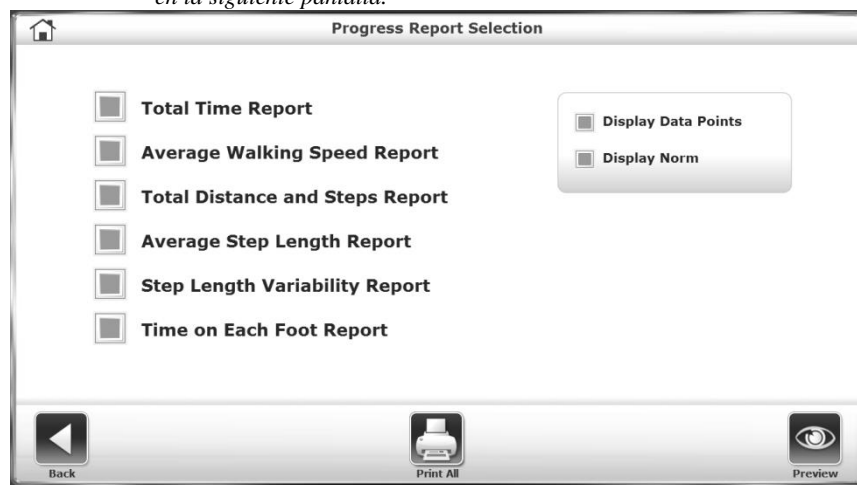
en la siguiente pantalla.

Progress Report Selection

Total Time Report

Average Walking Speed Report

Total Distance and Steps Report

Average Step Length Report

Step Length Variability Report

Time on Each Foot Report

Display Data Points

Display Norm

Back

Print All

Preview